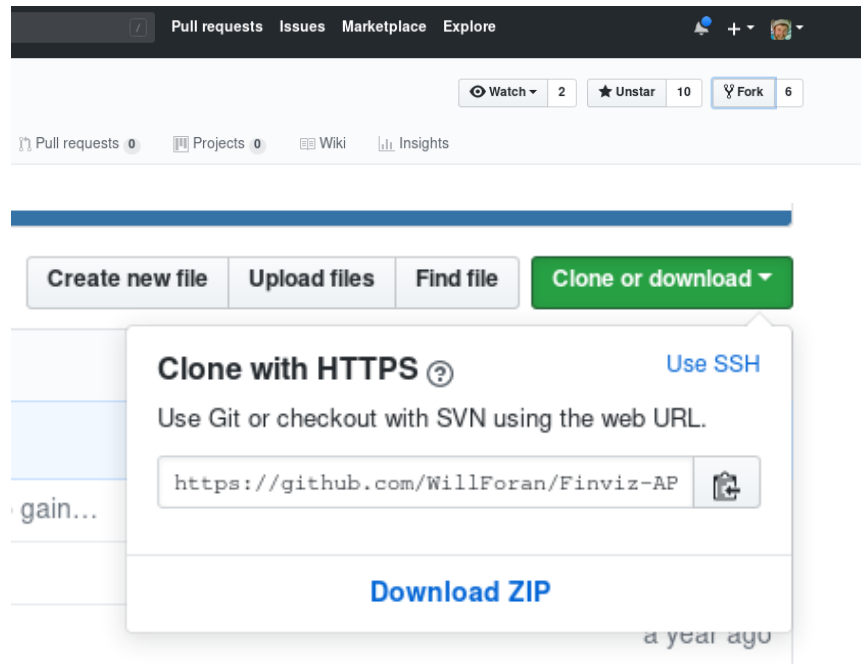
/ Pull requests Issues Marketplace Explore

+

Watch 2 Unstar 10 Fork 6

Pull requests 0 Projects 0 Wiki Insights

Create new file Upload files Find file Clone or download

Clone with HTTPS

Use SSH

Use Git or checkout with SVN using the web URL.

https://github.com/WillForan/Finviz-AP

gain...

Download ZIP

a year ago